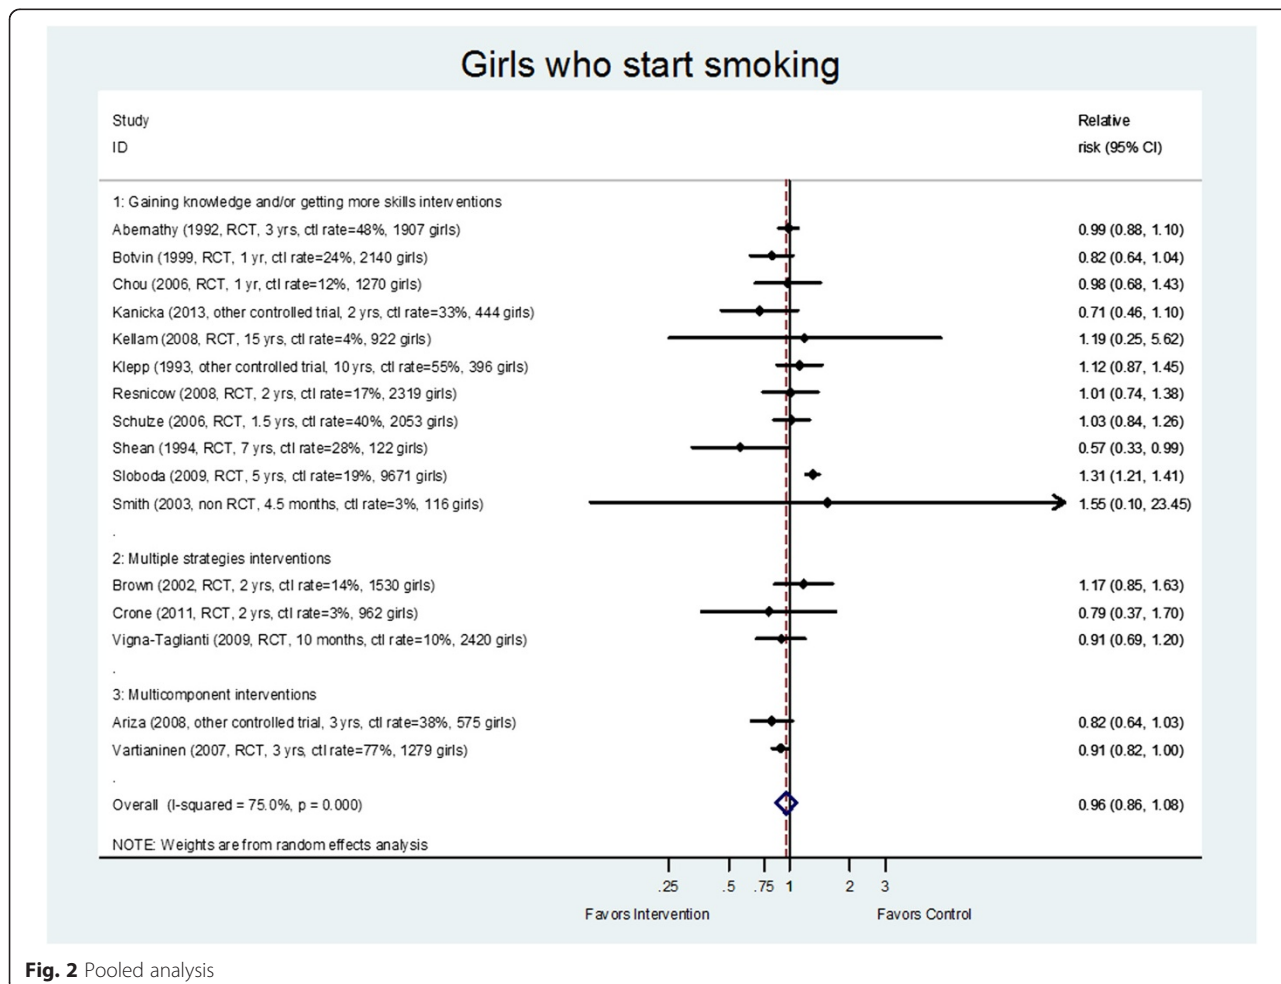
Girls who start smoking

| Study ID | Relative risk (95% CI) |
|---|---|
| 1: Gaining knowledge and/or getting more skills interventions | |
| Abernathy (1992, RCT, 3 yrs, ctl rate=48%, 1907 girls) | 0.99 (0.88, 1.10) |
| Botvin (1999, RCT, 1 yr, ctl rate=24%, 2140 girls) | 0.82 (0.64, 1.04) |
| Chou (2006, RCT, 1 yr, ctl rate=12%, 1270 girls) | 0.98 (0.68, 1.43) |
| Kanicka (2013, other controlled trial, 2 yrs, ctl rate=33%, 444 girls) | 0.71 (0.46, 1.10) |
| Kellam (2008, RCT, 15 yrs, ctl rate=4%, 922 girls) | 1.19 (0.25, 5.62) |
| Klepp (1993, other controlled trial, 10 yrs, ctl rate=55%, 396 girls) | 1.12 (0.87, 1.45) |
| Resnicow (2008, RCT, 2 yrs, ctl rate=17%, 2319 girls) | 1.01 (0.74, 1.38) |
| Schulze (2006, RCT, 1.5 yrs, ctl rate=40%, 2053 girls) | 1.03 (0.84, 1.26) |
| Shean (1994, RCT, 7 yrs, ctl rate=28%, 122 girls) | 0.57 (0.33, 0.99) |
| Sloboda (2009, RCT, 5 yrs, ctl rate=19%, 9671 girls) | 1.31 (1.21, 1.41) |
| Smith (2003, non RCT, 4.5 months, ctl rate=3%, 116 girls) | 1.55 (0.10, 23.45) |
| . | |
| 2: Multiple strategies interventions | |
| Brown (2002, RCT, 2 yrs, ctl rate=14%, 1530 girls) | 1.17 (0.85, 1.63) |
| Crone (2011, RCT, 2 yrs, ctl rate=3%, 962 girls) | 0.79 (0.37, 1.70) |
| Vigna-Taglianti (2009, RCT, 10 months, ctl rate=10%, 2420 girls) | 0.91 (0.69, 1.20) |
| . | |
| 3: Multicomponent interventions | |
| Ariza (2008, other controlled trial, 3 yrs, ctl rate=38%, 575 girls) | 0.82 (0.64, 1.03) |
| Vartianinen (2007, RCT, 3 yrs, ctl rate=77%, 1279 girls) | 0.91 (0.82, 1.00) |
| . | |
| Overall (I-squared = 75.0%, p = 0.000) | 0.96 (0.86, 1.08) |

NOTE: Weights are from random effects analysis

.25 .5 .75 1 2 3

Favors Intervention Favors Control

Fig. 2 Pooled analysis